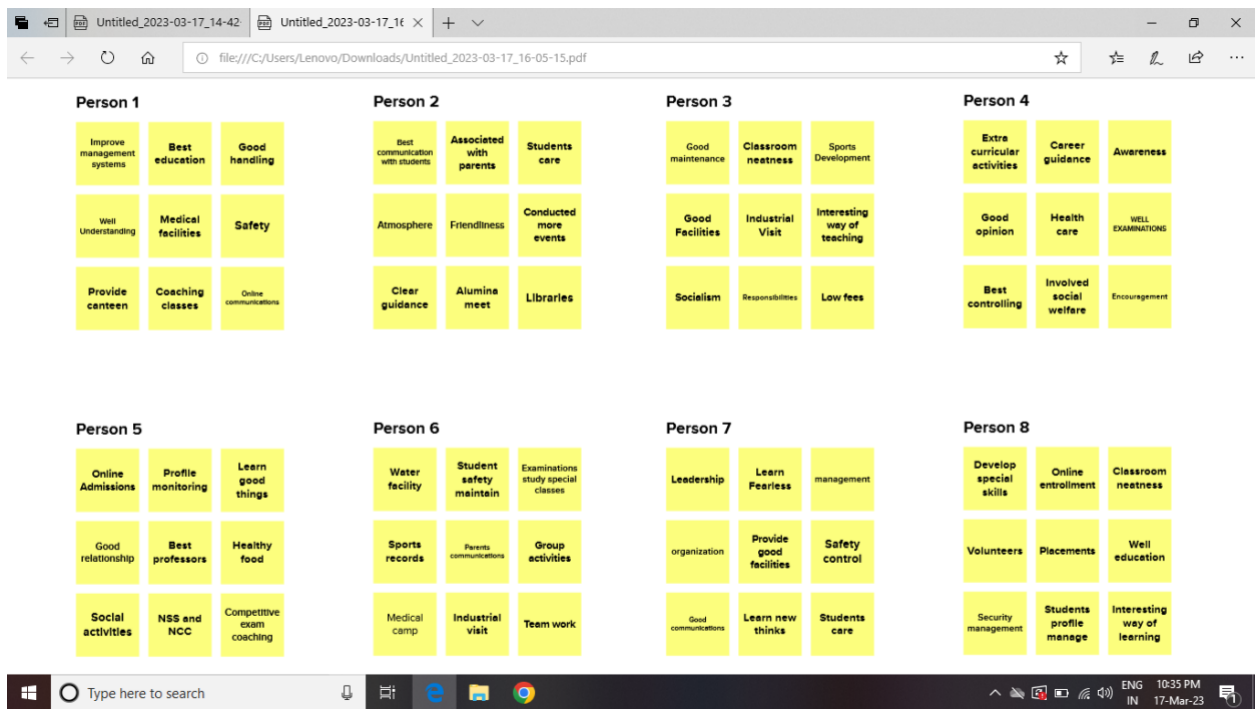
Untitled_2023-03-17_14-42 | Untitled_2023-03-17_16 ×

file:///C:/Users/Lenovo/Downloads/Untitled_2023-03-17_16-05-15.pdf

Person 1

Improve management systems
Best education
Good handling
Well Understanding
Medical facilities
Safety
Provide canteen
Coaching classes
Online communications

Person 2

Best communication with students
Associated with parents
Students care
Atmosphere
Friendliness
Conducted more events
Clear guidance
Alumina meet
Libraries

Person 3

Good maintenance
Classroom neatness
Sports Development
Good Facilities
Industrial Visit
Interesting way of teaching
Socialism
Responsibilities
Low fees

Person 4

Extra curricular activities
Career guidance
Awareness
Good opinion
Health care
WELL EXAMINATIONS
Best controlling
Involved social welfare
Encouragement

Person 5

Online Admissions
Profile monitoring
Learn good things
Good relationship
Best professors
Healthy food
Social activities
NSS and NCC
Competitive exam coaching

Person 6

Water facility
Student safety maintain
Examinations study special classes
Sports records
Parents communications
Group activities
Medical camp
Industrial visit
Team work

Person 7

Leadership
Learn Fearless
management
organization
Provide good facilities
Safety control
Good communications
Learn new thinks
Students care

Person 8

Develop special skills
Online entrollment
Classroom neatness
Volunteers
Placements
Well education
Security management
Students profile manage
Interesting way of learning

Type here to search
ENG IN 10:35 PM 17-Mar-23